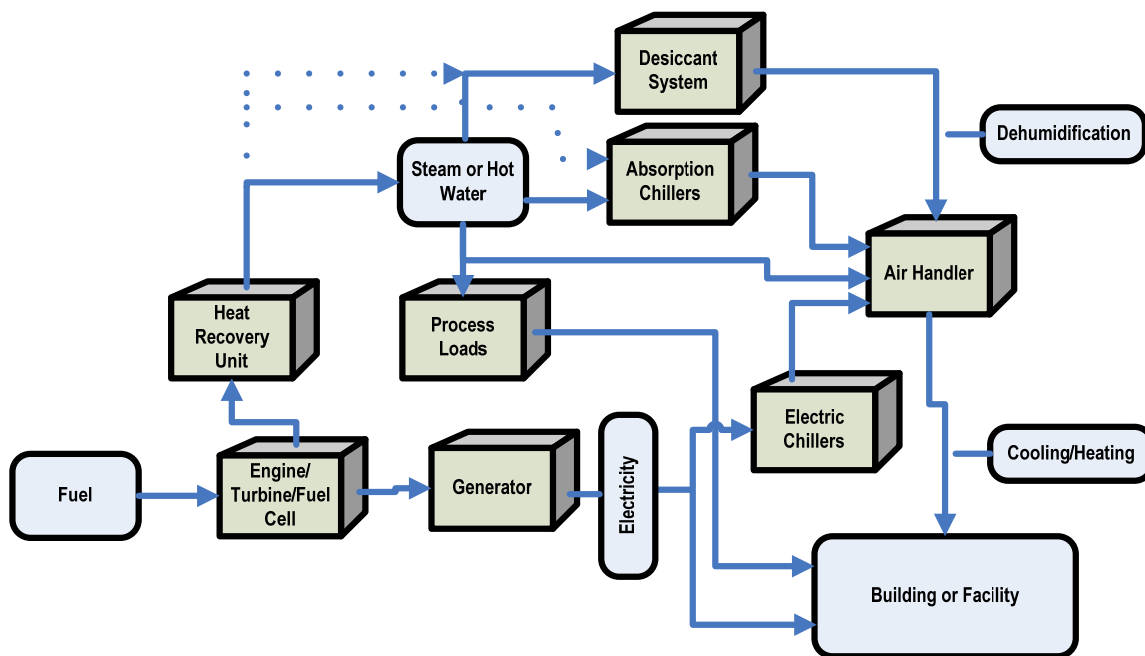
Desiccant System

Dehumidification

Steam or Hot Water

Absorption Chillers

Air Handler

Heat Recovery Unit

Process Loads

Electric Chillers

Cooling/Heating

Fuel

Engine/ Turbine/Fuel Cell

Generator

Electricity

Building or Facility